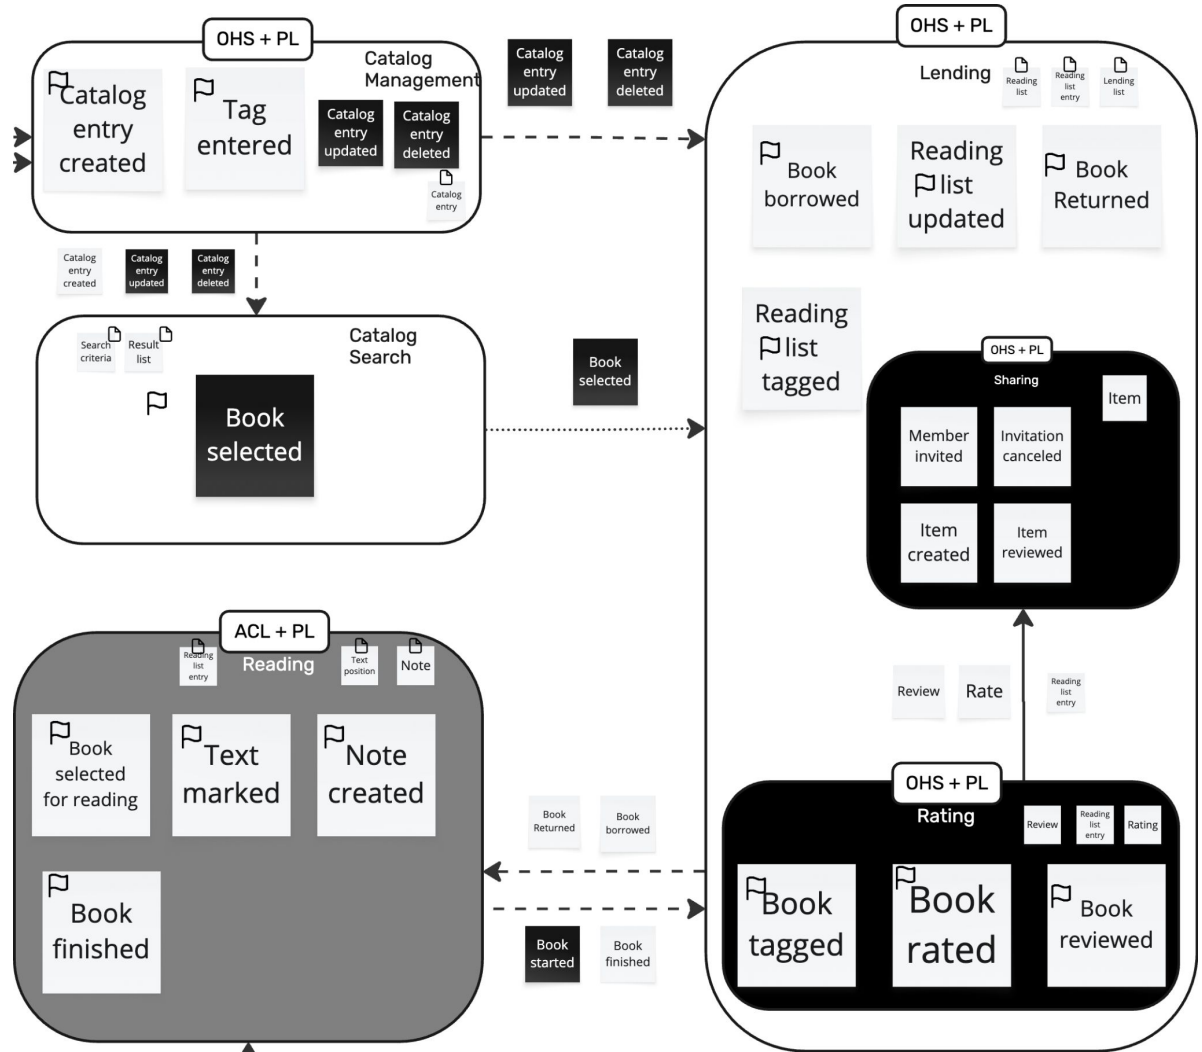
OHS + PL
Catalog Management
Catalog entry created
Tag entered
Catalog entry updated
Catalog entry deleted
Catalog entry

Catalog entry updated
Catalog entry deleted

Catalog entry created
Catalog entry updated
Catalog entry deleted

Catalog Search
Search criteria
Result list
Book selected

Book selected

OHS + PL
Lending
Reading list
Reading list entry
Lending list
Book borrowed
Reading list updated
Book Returned
Reading list tagged

OHS + PL
Sharing
Item
Member invited
Invitation canceled
Item created
Item reviewed

Review
Rate
Reading list entry

OHS + PL
Rating
Review
Reading list entry
Rating
Book tagged
Book rated
Book reviewed

ACL + PL
Reading
Reading list entry
Text position
Note
Book selected for reading
Text marked
Note created
Book finished

Book Returned
Book borrowed
Book started
Book finished